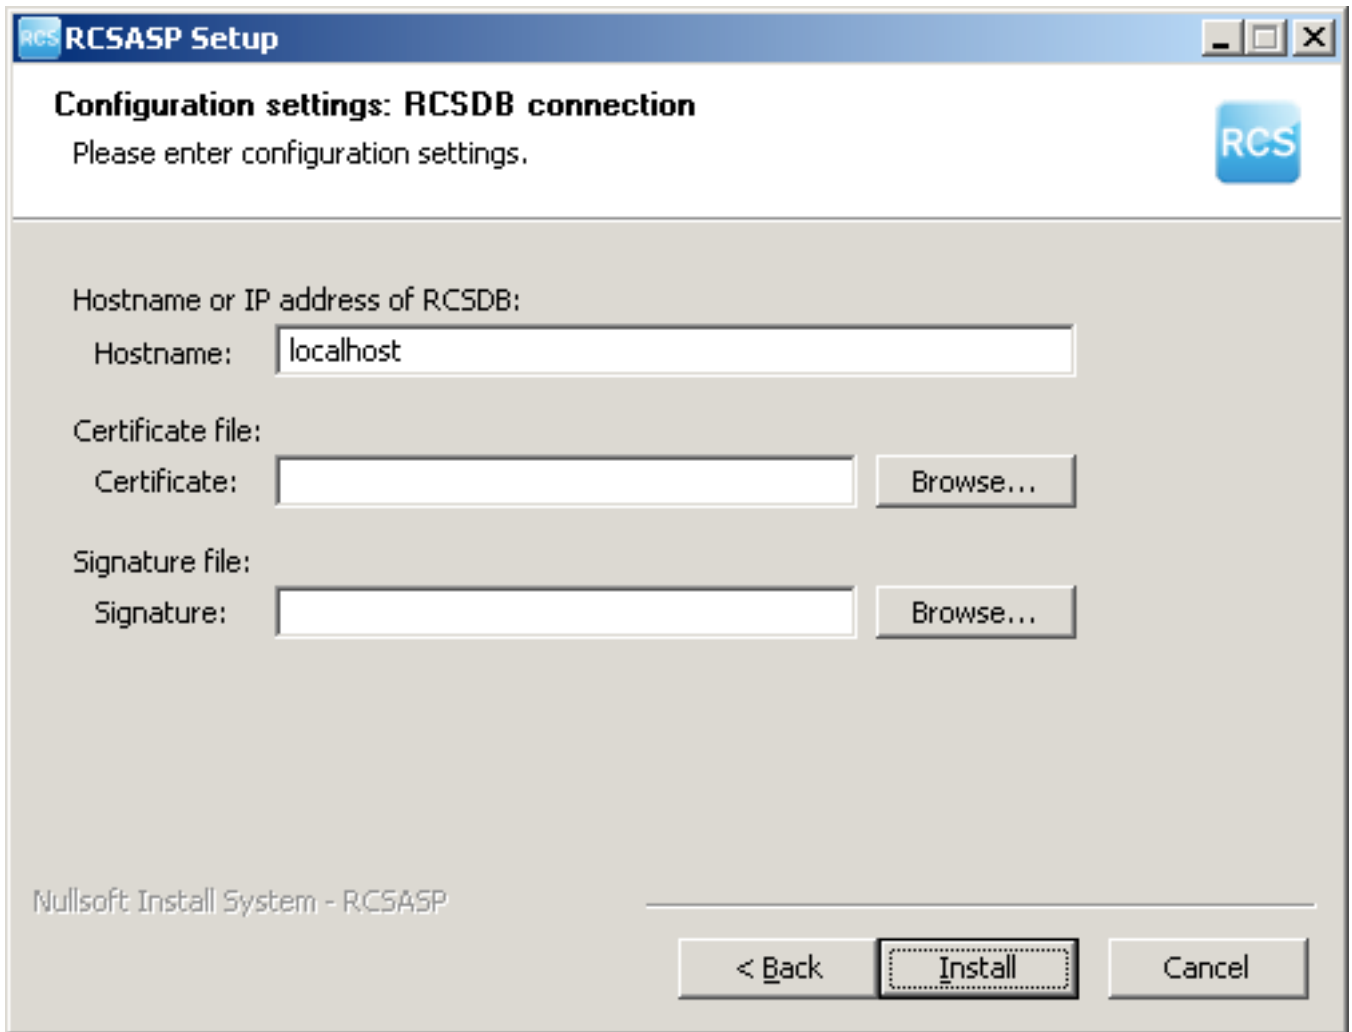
RCS RCSASP Setup

Configuration settings: RCSDB connection

Please enter configuration settings.

RCS

Hostname or IP address of RCSDB:

Hostname: localhost

Certificate file:

Certificate: Browse...

Signature file:

Signature: Browse...

Nullsoft Install System - RCSASP

< Back Install Cancel